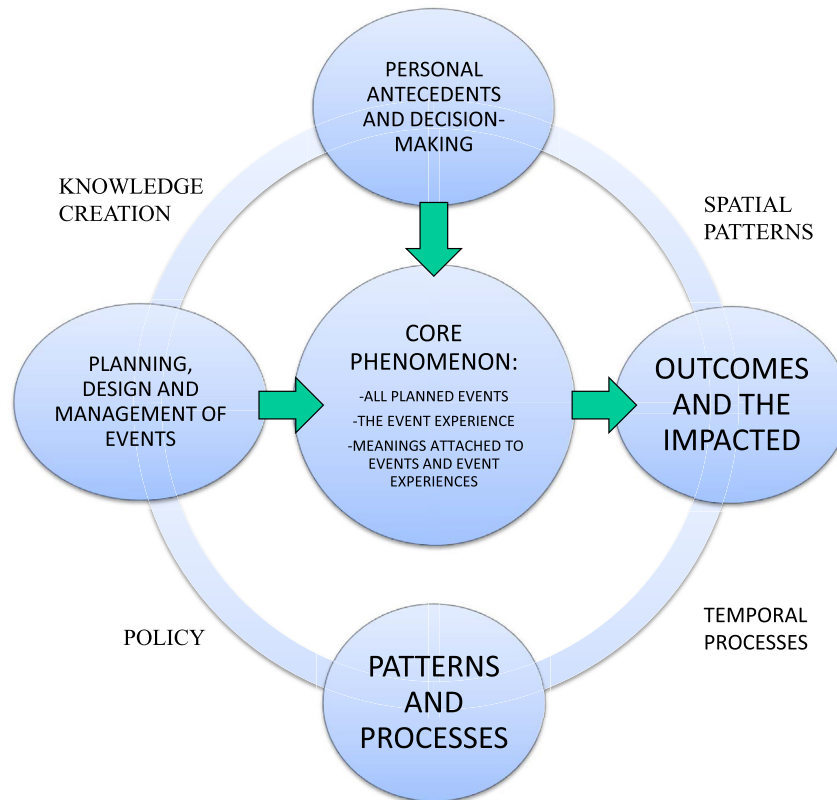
PERSONAL ANTECEDENTS AND DECISION-MAKING

KNOWLEDGE CREATION

SPATIAL PATTERNS

PLANNING, DESIGN AND MANAGEMENT OF EVENTS

CORE PHENOMENON:

-ALL PLANNED EVENTS

-THE EVENT EXPERIENCE

-MEANINGS ATTACHED TO EVENTS AND EVENT EXPERIENCES

OUTCOMES AND THE IMPACTED

POLICY

TEMPORAL PROCESSES

PATTERNS AND PROCESSES